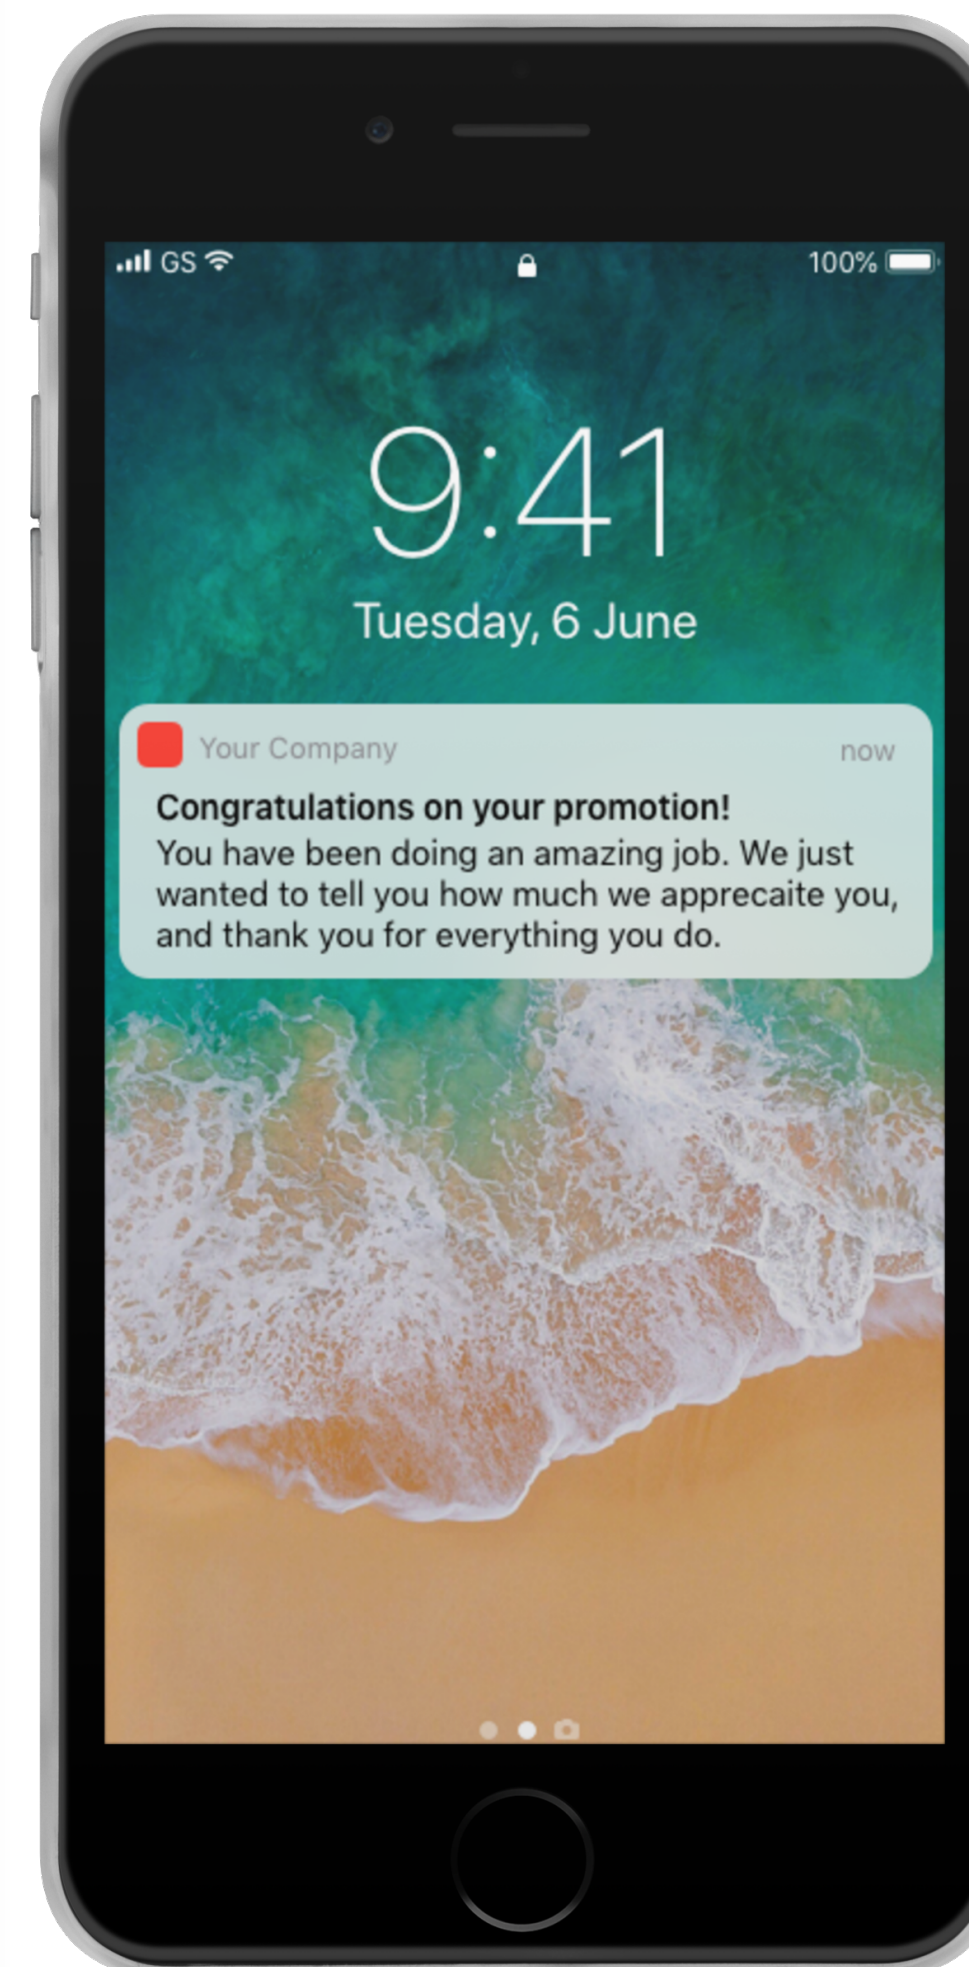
GS

100%

9:41

Tuesday, 6 June

Your Company

now

Congratulations on your promotion!

You have been doing an amazing job. We just wanted to tell you how much we apprecaite you, and thank you for everything you do.